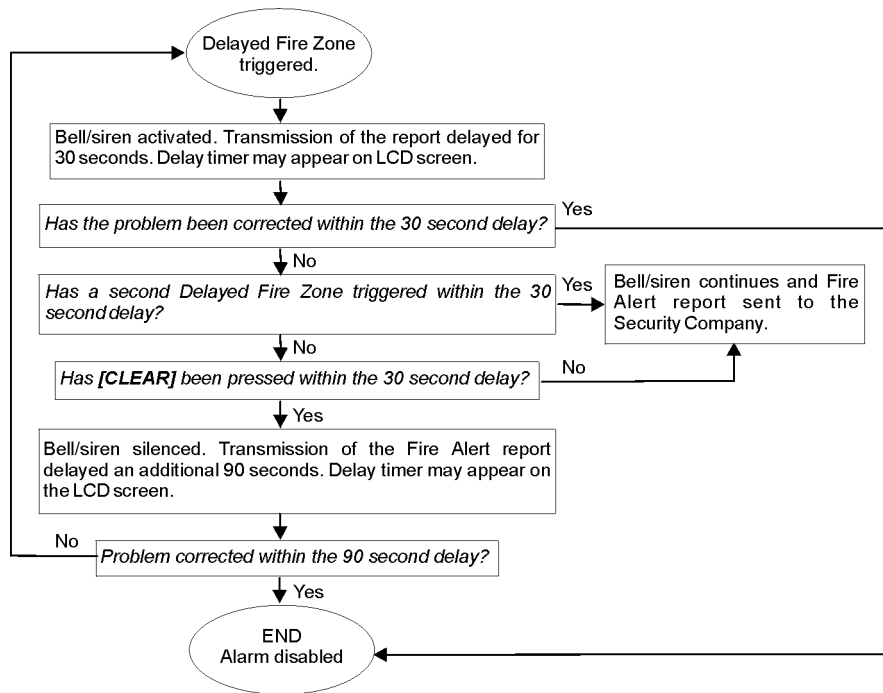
Delayed Fire Zone triggered.

Bell/siren activated. Transmission of the report delayed for 30 seconds. Delay timer may appear on LCD screen.

*Has the problem been corrected within the 30 second delay?*

Yes

No

*Has a second Delayed Fire Zone triggered within the 30 second delay?*

Yes

Bell/siren continues and Fire Alert report sent to the Security Company.

No

*Has **[CLEAR]** been pressed within the 30 second delay?*

No

Yes

Bell/siren silenced. Transmission of the Fire Alert report delayed an additional 90 seconds. Delay timer may appear on the LCD screen.

No

*Problem corrected within the 90 second delay?*

Yes

END
Alarm disabled